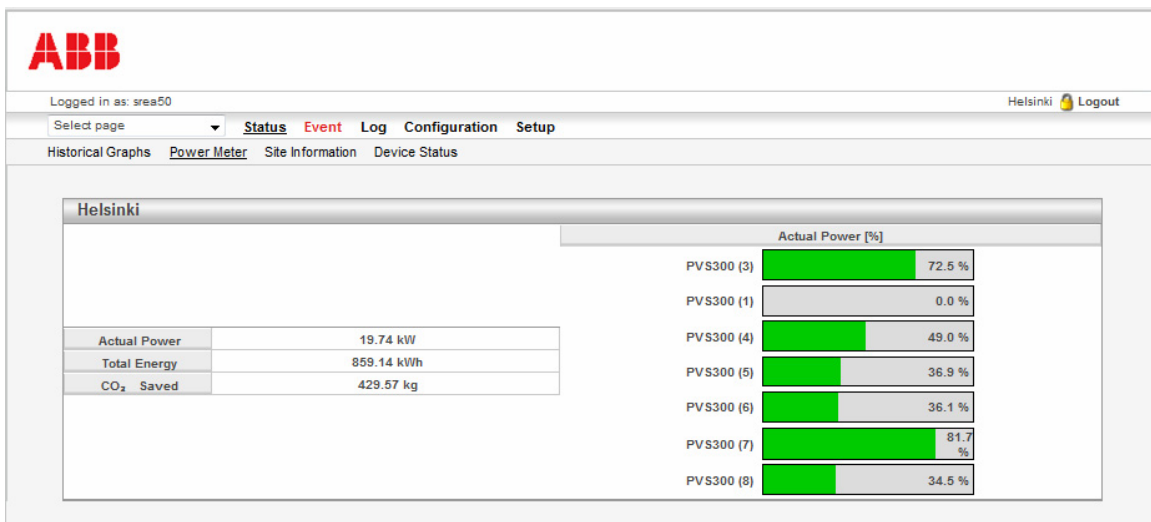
ABB

Logged in as: srea50

Helsinki Logout

Select page

Status Event Log Configuration Setup

Historical Graphs Power Meter Site Information Device Status

Helsinki

| Actual Power | 19.74 kW |
|---|---|
| Total Energy | 859.14 kWh |
| $CO_2$ Saved | 429.57 kg |

Actual Power [%]

PVS300 (3) 72.5 %
PVS300 (1) 0.0 %
PVS300 (4) 49.0 %
PVS300 (5) 36.9 %
PVS300 (6) 36.1 %
PVS300 (7) 81.7 %
PVS300 (8) 34.5 %